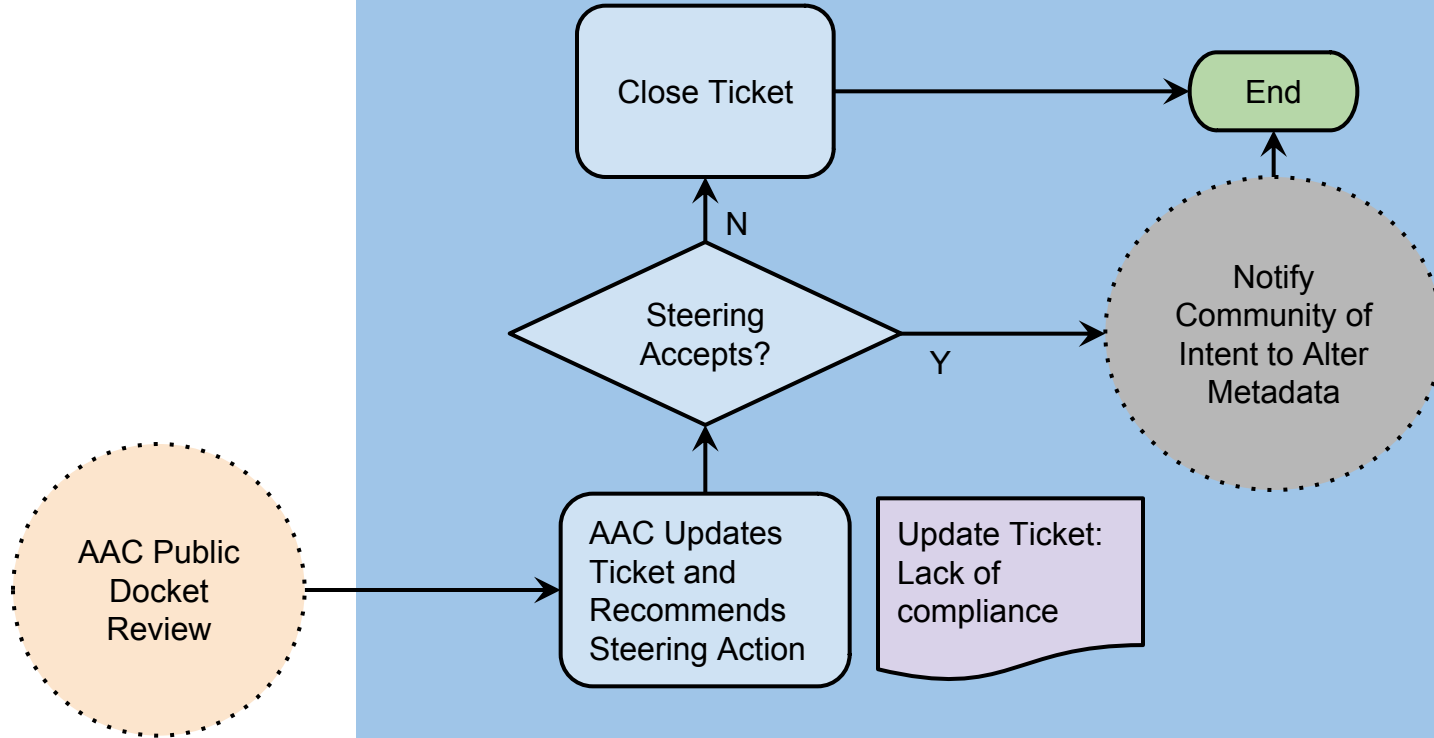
Close Ticket

End

N

Steering Accepts?

Y

Notify Community of Intent to Alter Metadata

AAC Public Docket Review

AAC Updates Ticket and Recommends Steering Action

Update Ticket: Lack of compliance